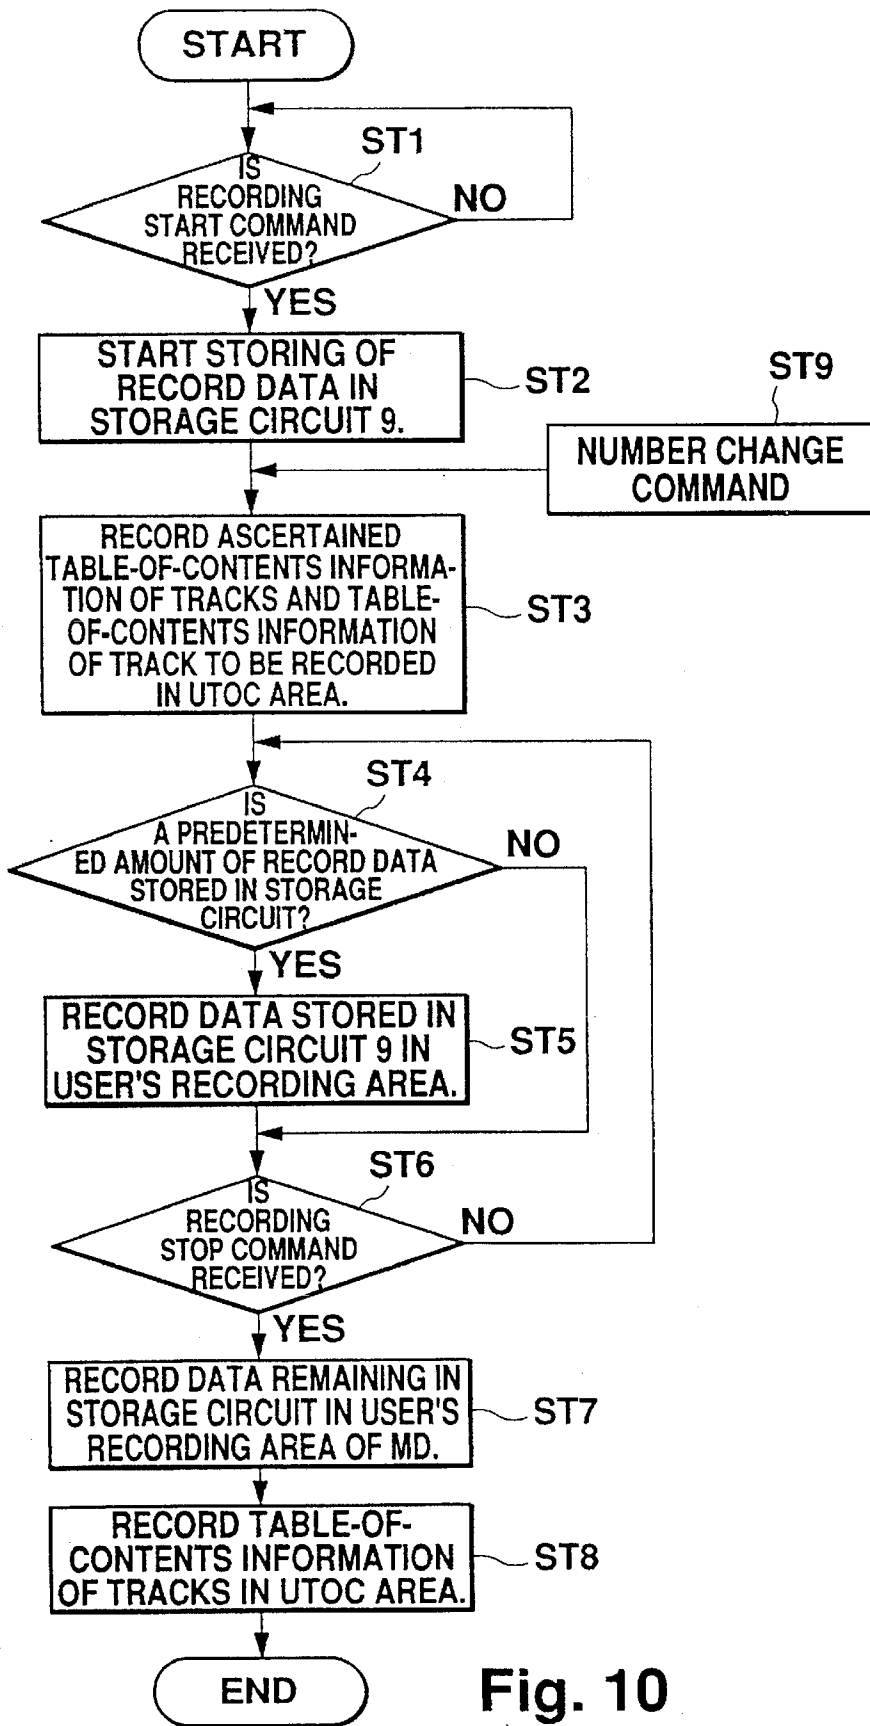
START

ST1

IS RECORDING START COMMAND RECEIVED?

NO

YES

START STORING OF RECORD DATA IN STORAGE CIRCUIT 9.

ST2

ST9

NUMBER CHANGE COMMAND

RECORD ASCERTAINED TABLE-OF-CONTENTS INFORMATION OF TRACKS AND TABLE-OF-CONTENTS INFORMATION OF TRACK TO BE RECORDED IN UTOC AREA.

ST3

ST4

IS A PREDETERMINED AMOUNT OF RECORD DATA STORED IN STORAGE CIRCUIT?

NO

YES

RECORD DATA STORED IN STORAGE CIRCUIT 9 IN USER'S RECORDING AREA.

ST5

ST6

IS RECORDING STOP COMMAND RECEIVED?

NO

YES

RECORD DATA REMAINING IN STORAGE CIRCUIT IN USER'S RECORDING AREA OF MD.

ST7

RECORD TABLE-OF-CONTENTS INFORMATION OF TRACKS IN UTOC AREA.

ST8

END

Fig. 10